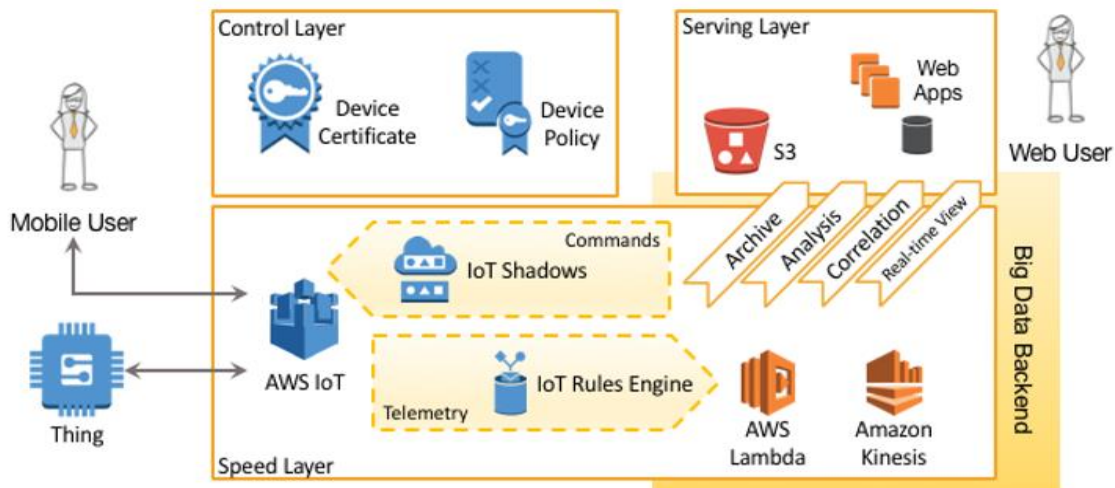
Control Layer

Device Certificate

Device Policy

Serving Layer

Web Apps

S3

Web User

Mobile User

Archive

Analysis

Correlation

Real-time View

Big Data Backend

Commands

IoT Shadows

AWS IoT

Thing

IoT Rules Engine

Telemetry

AWS Lambda

Amazon Kinesis

Speed Layer